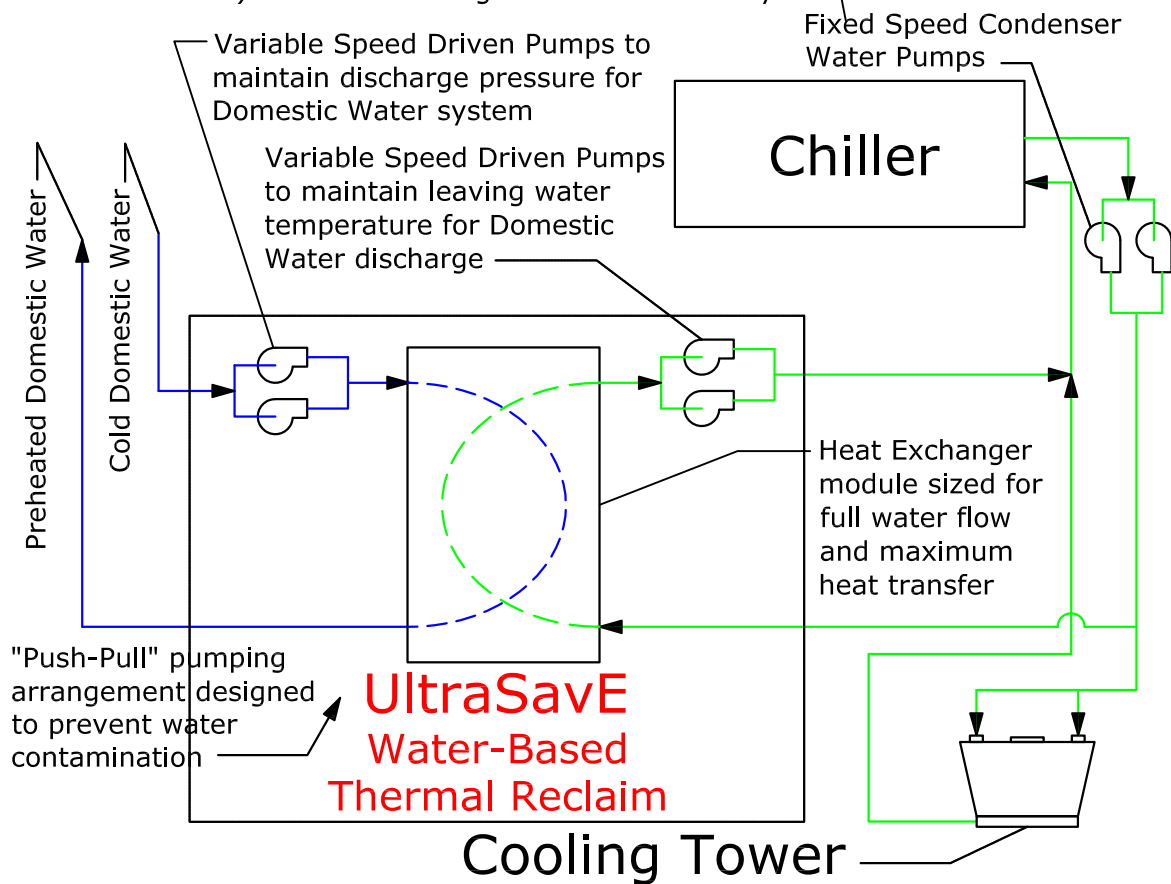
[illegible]

Fixed Speed Condenser Water Pumps

Variable Speed Driven Pumps to maintain discharge pressure for Domestic Water system

Chiller

Variable Speed Driven Pumps to maintain leaving water temperature for Domestic Water discharge

Preheated Domestic Water

Cold Domestic Water

Heat Exchanger module sized for full water flow and maximum heat transfer

"Push-Pull" pumping arrangement designed to prevent water contamination

UltraSavE
Water-Based
Thermal Reclaim

Cooling Tower